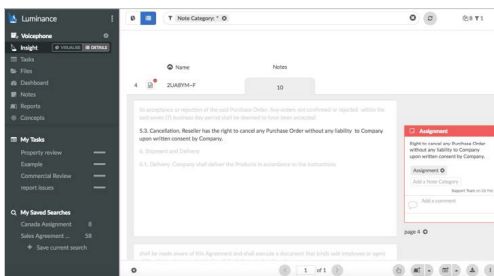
Luminance
Vodafone
Insight VISUALISE DETAILS
Tasks
Files
Dashboard
Notes
Reports
Concepts
My Tasks
Property review
Example
Commercial Review
report issues
My Saved Searches
Canada Assignment 8
Sales Agreement ... 58
Save current search

Note Category: *

4 2UA8YM–F

Name
Notes
10

No acceptance or rejection of the said Purchase Order. Any orders not confirmed or rejected within the said seven (7) business day period shall be deemed to have been accepted.

5.3. Cancellation. Reseller has the right to cancel any Purchase Order without any liability to Company upon written consent by Company.

6. Shipment and Delivery

6.1. Delivery. Company shall deliver the Products in accordance to the Instructions

Assignment
Right to cancel any Purchase Order without any liability to Company upon written consent by Company.
Assignment
Add a Note Category
Support Team
Add a comment

page 4

shall be made aware of this Agreement and shall execute a document that binds said employee or agent

1 of 1